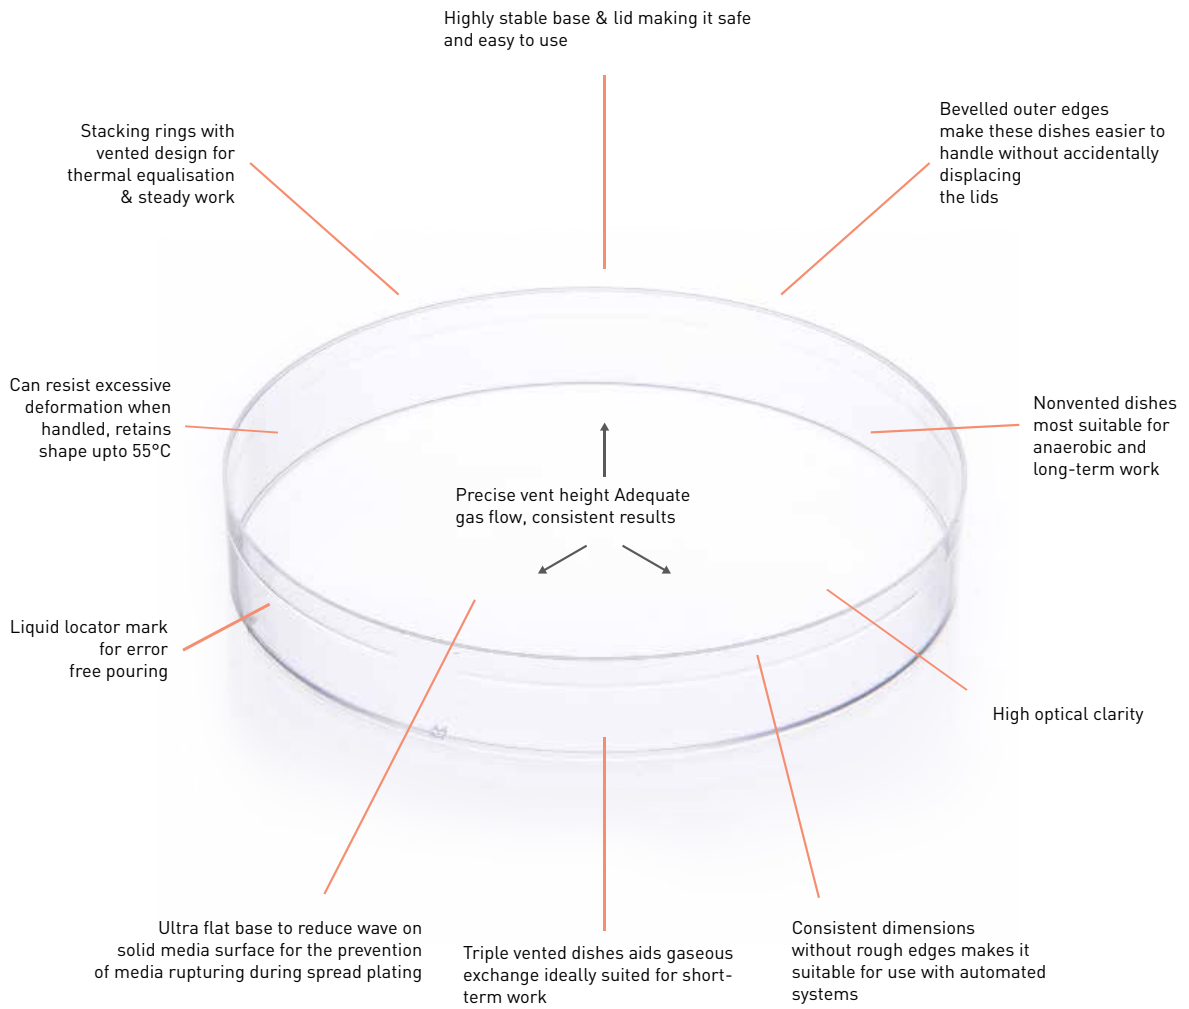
Highly stable base & lid making it safe and easy to use

Stacking rings with vented design for thermal equalisation & steady work

Bevelled outer edges make these dishes easier to handle without accidentally displacing the lids

Can resist excessive deformation when handled, retains shape upto 55°C

Nonvented dishes most suitable for anaerobic and long-term work

Precise vent height Adequate gas flow, consistent results

Liquid locator mark for error free pouring

High optical clarity

Ultra flat base to reduce wave on solid media surface for the prevention of media rupturing during spread plating

Triple vented dishes aids gaseous exchange ideally suited for short-term work

Consistent dimensions without rough edges makes it suitable for use with automated systems